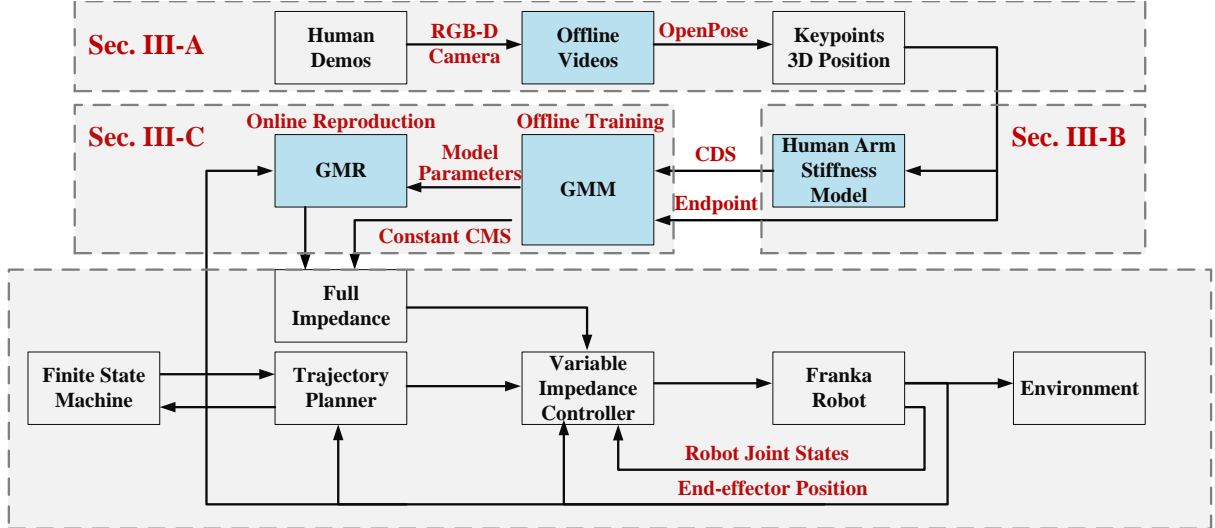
Sec. III-A

Human Demos

RGB-D Camera

Offline Videos

OpenPose

Keypoints 3D Position

Sec. III-C

Online Reproduction

Offline Training

GMR

Model Parameters

GMM

CDS

Endpoint

Constant CMS

Human Arm Stiffness Model

Sec. III-B

Full Impedance

Finite State Machine

Trajectory Planner

Variable Impedance Controller

Franka Robot

Environment

Robot Joint States

End-effector Position